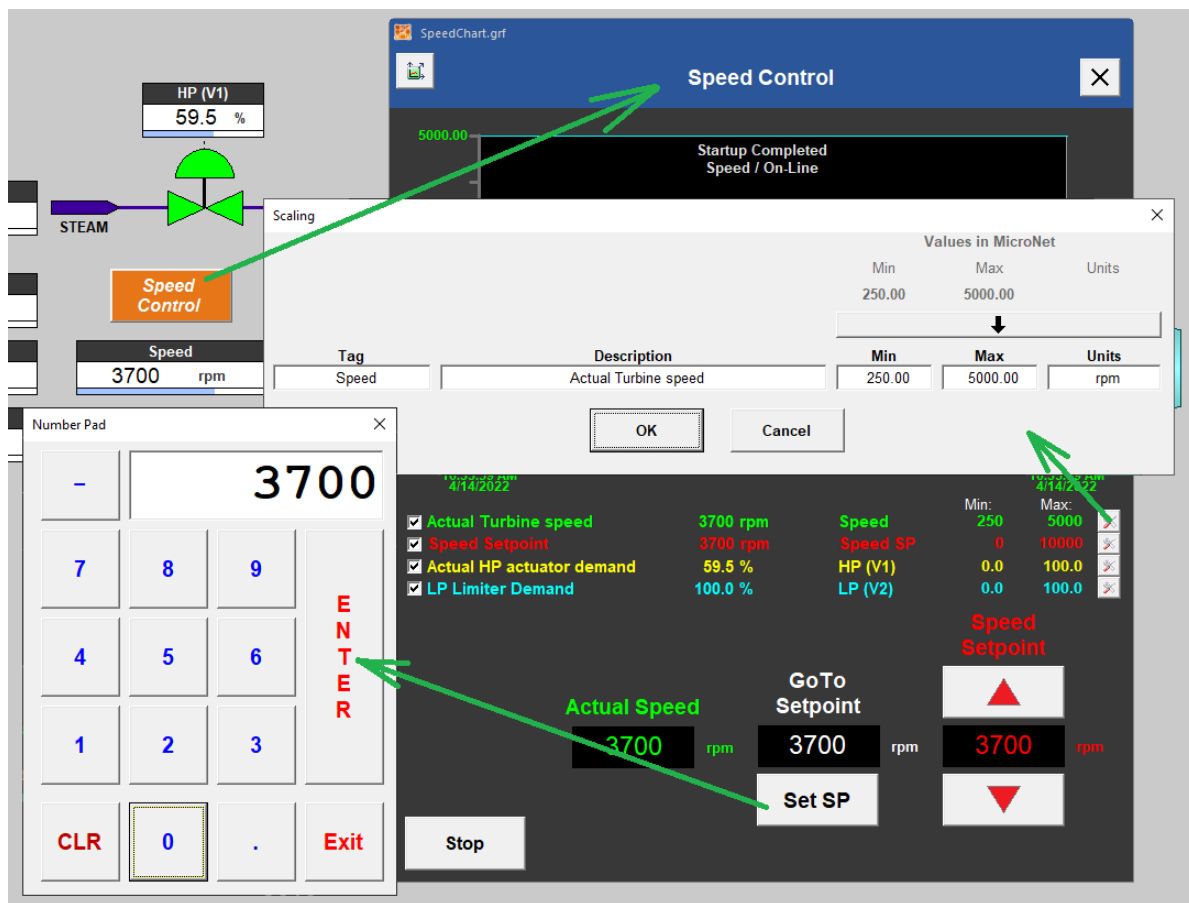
HP (V1)
59.5 %

STEAM

Speed Control

Speed
3700 rpm

SpeedChart.grf

Speed Control

5000.00

Startup Completed
Speed / On-Line

Scaling

Values in MicroNet

| | | Min | Max | Units |
|---|---|---|---|---|
| | | 250.00 | 5000.00 | |
| Tag | Description | Min | Max | Units |
| Speed | Actual Turbine speed | 250.00 | 5000.00 | rpm |

OK
Cancel

Number Pad

3700

-
7 8 9
4 5 6
1 2 3
ENTER
CLR 0 . Exit

10:33:35 AM
4/14/2022

10:33:35 AM
4/14/2022

| | | | Min: | Max: |
|---|---|---|---|---|
| Actual Turbine speed | 3700 rpm | Speed | 250 | 5000 |
| Speed Setpoint | 3700 rpm | Speed SP | 0 | 10000 |
| Actual HP actuator demand | 59.5 % | HP (V1) | 0.0 | 100.0 |
| LP Limiter Demand | 100.0 % | LP (V2) | 0.0 | 100.0 |

Speed Setpoint

Actual Speed
3700 rpm

GoTo Setpoint
3700 rpm

3700 rpm

Set SP

Stop